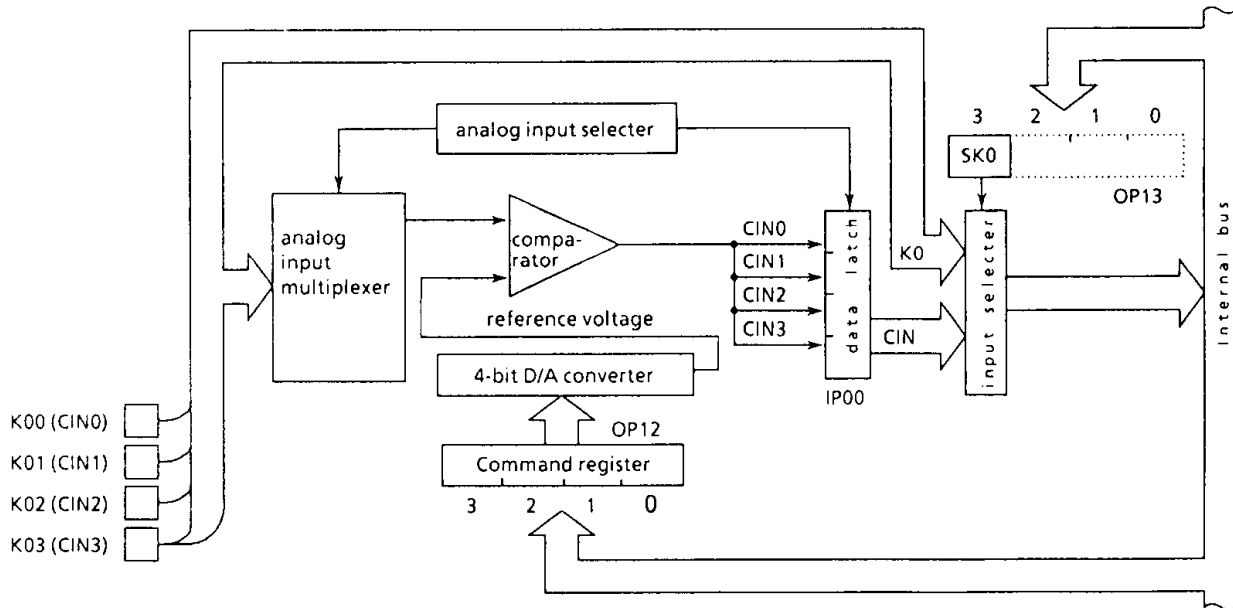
3
2
1
0
SK0
OP13
analog input selecter
analog input multiplexer
compa-rator
CIN0
CIN1
CIN2
CIN3
data latch
K0
CIN
input selecter
Internal bus
reference voltage
4-bit D/A converter
IP00
OP12
Command register
3
2
1
0
K00 (CIN0)
K01 (CIN1)
K02 (CIN2)
K03 (CIN3)